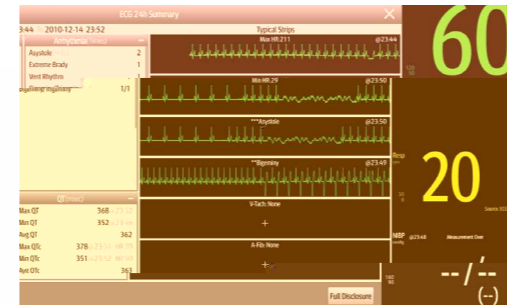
ECG 24h Summary

3:44 2010-12-14 23:52

Arrhythmia(Times)

Asystole 2

Extreme Brady 1

Vent Rhythm 1

Bigeminy 1/1

QT(msec)

Max QT 368

Min QT 352

Avg QT 362

Max QTc 378

Min QTc 351

Avg QTc 363

Typical Strips

Max HR:211 @23:44

Min HR:29 @23:50

***Asystole @23:50

**Bigeminy @23:49

V-Tach: None

A-Fib: None

Full Disclosure

60

120

50

Resp

30

8

20

Source ECG

NIBP @23:48 Measurement Over

--/--

(--)

160

90